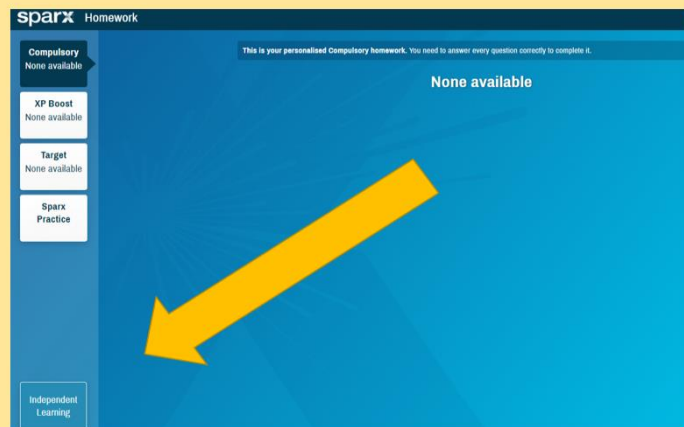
sparx Homework

Compulsory
None available

XP Boost
None available

Target
None available

Sparx Practice

Independent Learning

This is your personalised Compulsory homework. You need to answer every question correctly to complete it.

None available